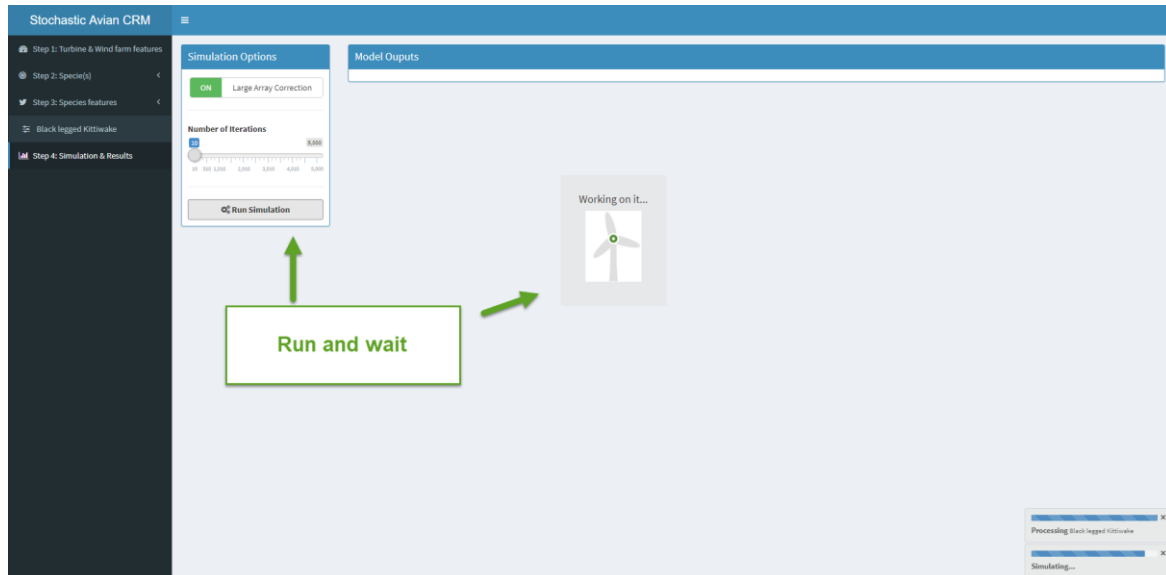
Stochastic Avian CRM

Step 1: Turbine & Wind farm features
Step 2: Specie(s)
Step 3: Species features
Black legged Kittiwake
Step 4: Simulation & Results

Simulation Options

ON
Large Array Correction

Number of Iterations

10
5,000
10 500 1,000 2,000 3,000 4,000 5,000

Run Simulation

Model Ouputs

Working on it...

Run and wait

Processing Black legged Kittiwake

Simulating...